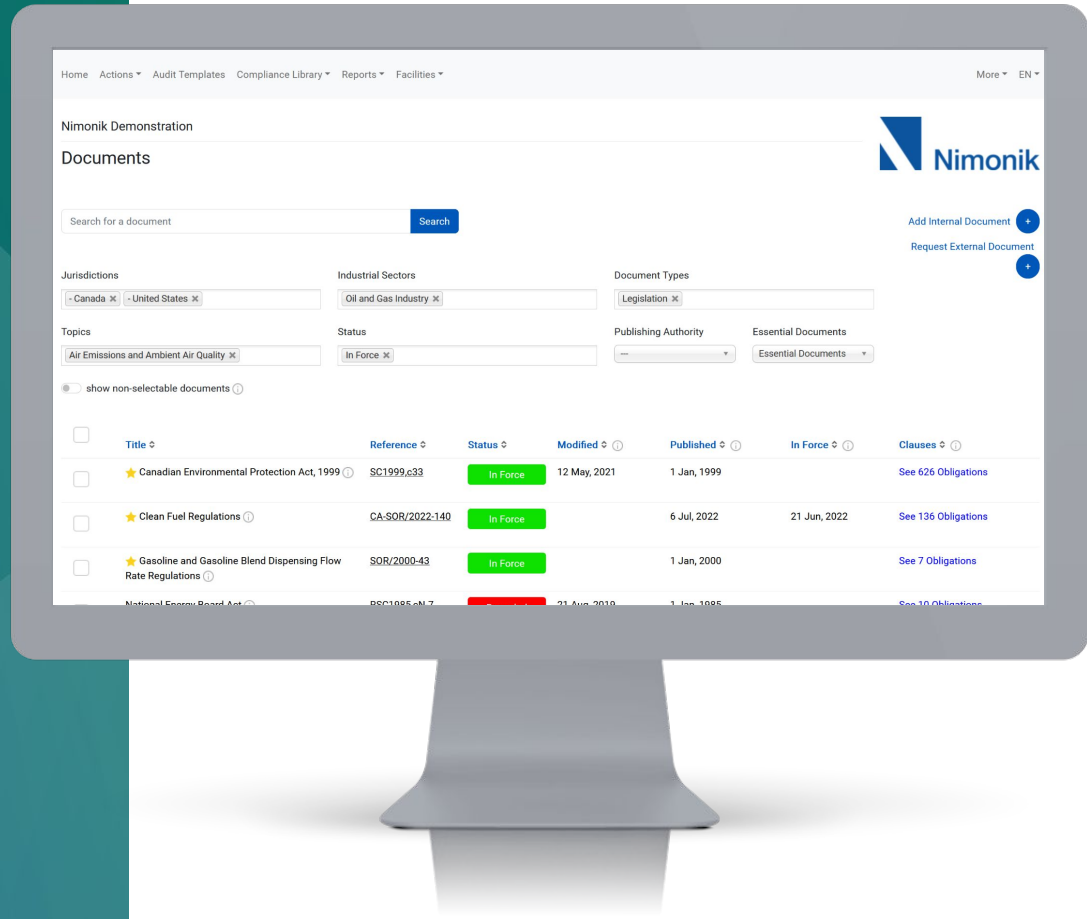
Home Actions ▾ Audit Templates Compliance Library ▾ Reports ▾ Facilities ▾

More ▾ EN ▾

Nimonik Demonstration

Documents

Nimonik

Search for a document

Search

Add Internal Document +

Request External Document +

Jurisdictions

- Canada ✖ - United States ✖

Industrial Sectors

Oil and Gas Industry ✖

Document Types

Legislation ✖

Topics

Air Emissions and Ambient Air Quality ✖

Status

In Force ✖

Publishing Authority

---

Essential Documents

Essential Documents

show non-selectable documents

| | Title | Reference | Status | Modified | Published | In Force | Clauses |
|---|---|---|---|---|---|---|---|
| | Canadian Environmental Protection Act, 1999 | SC1999,c33 | In Force | 12 May, 2021 | 1 Jan, 1999 | | See 626 Obligations |
| | Clean Fuel Regulations | CA-SOR/2022-140 | In Force | | 6 Jul, 2022 | 21 Jun, 2022 | See 136 Obligations |
| | Gasoline and Gasoline Blend Dispensing Flow Rate Regulations | SOR/2000-43 | In Force | | 1 Jan, 2000 | | See 7 Obligations |
| | National Energy Board Act | RSC1985,cN-7 | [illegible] | 21 Aug, 2019 | 1 Jan, 1985 | | See 10 Obligations |